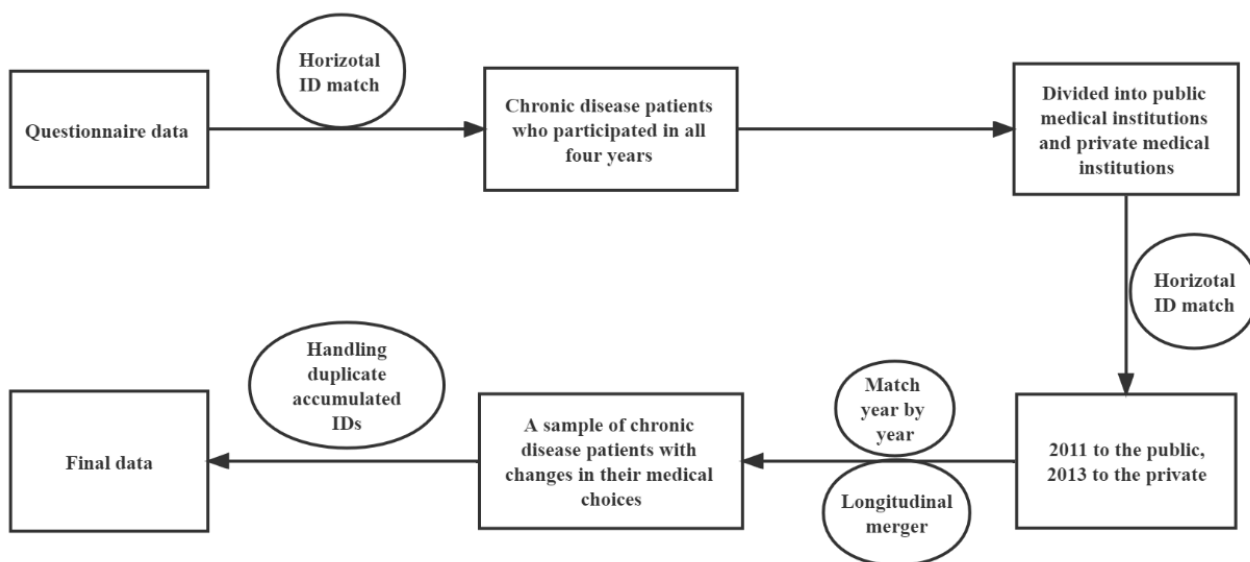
Questionnaire data

Horizotal ID match

Chronic disease patients who participated in all four years

Divided into public medical institutions and private medical institutions

Horizotal ID match

2011 to the public, 2013 to the private

Match year by year

Longitudinal merger

A sample of chronic disease patients with changes in their medical choices

Handling duplicate accumulated IDs

Final data